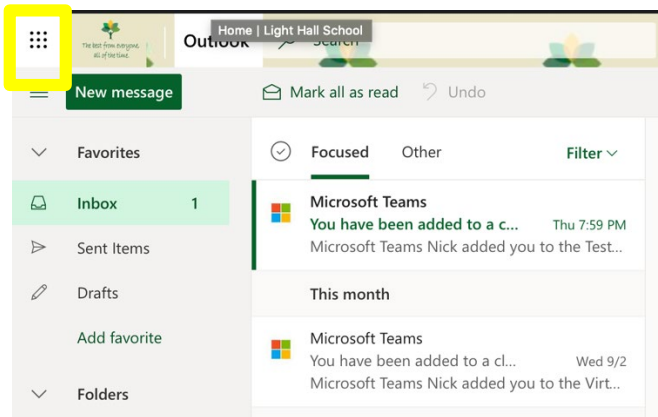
The best from everyone, all of the time.

Outlook

Home | Light Hall School

Search

New message

Mark all as read

Undo

Favorites

Inbox 1

Sent Items

Drafts

Add favorite

Folders

Focused

Other

Filter

Microsoft Teams
You have been added to a c... Thu 7:59 PM
Microsoft Teams Nick added you to the Test...

This month

Microsoft Teams
You have been added to a cl... Wed 9/2
Microsoft Teams Nick added you to the Virt...